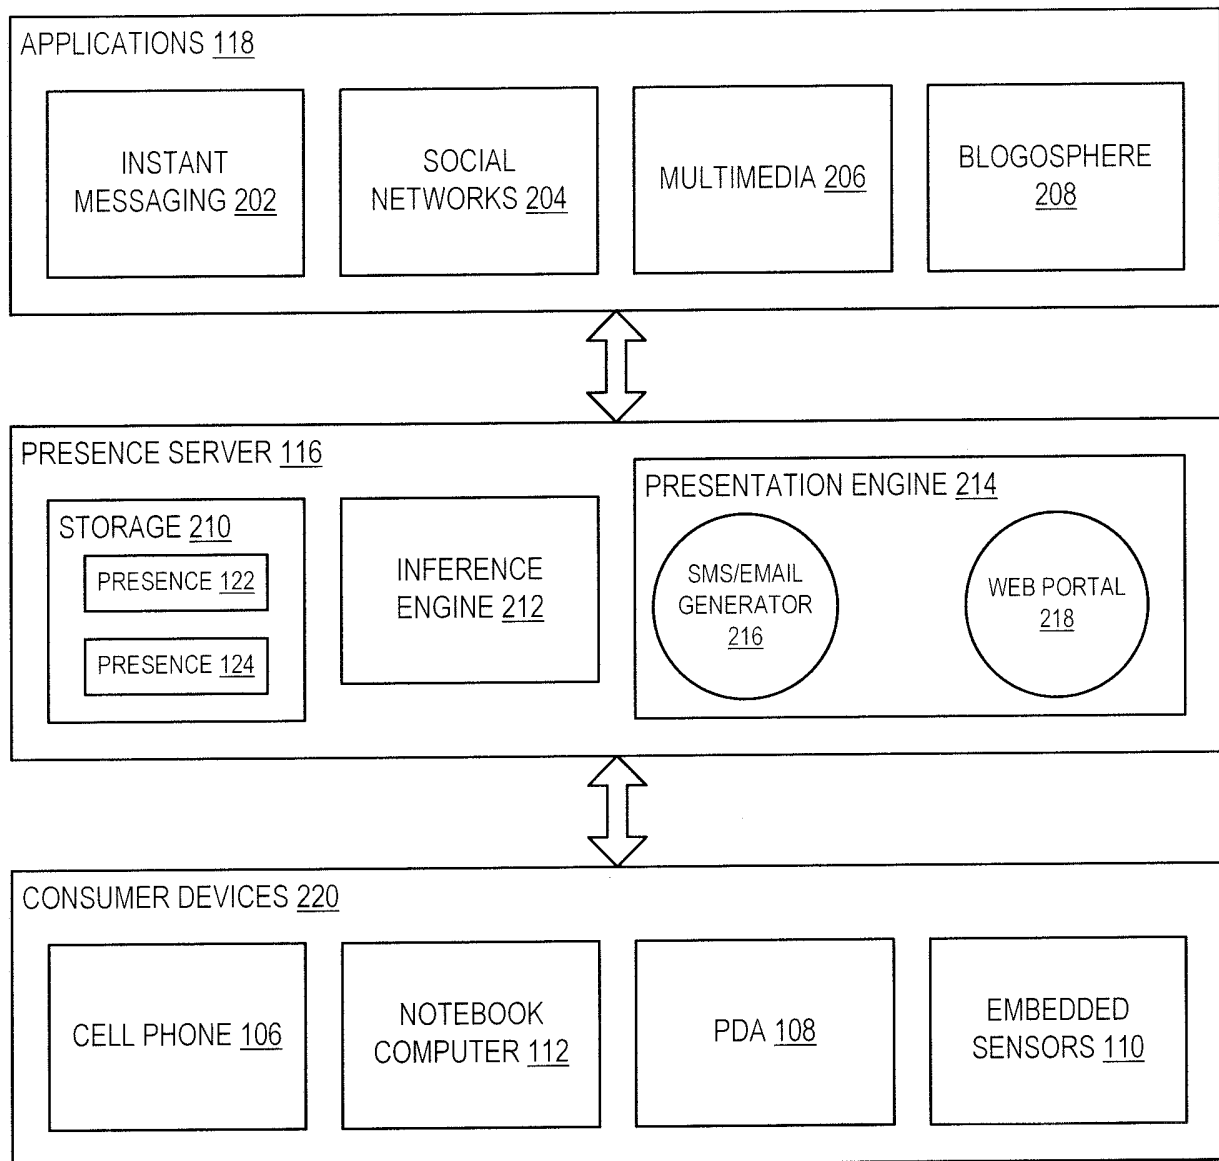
APPLICATIONS 118

INSTANT MESSAGING 202

SOCIAL NETWORKS 204

MULTIMEDIA 206

BLOGOSPHERE 208

PRESENCE SERVER 116

STORAGE 210

PRESENCE 122

PRESENCE 124

INFERENCE ENGINE 212

PRESENTATION ENGINE 214

SMS/EMAIL GENERATOR 216

WEB PORTAL 218

CONSUMER DEVICES 220

CELL PHONE 106

NOTEBOOK COMPUTER 112

PDA 108

EMBEDDED SENSORS 110